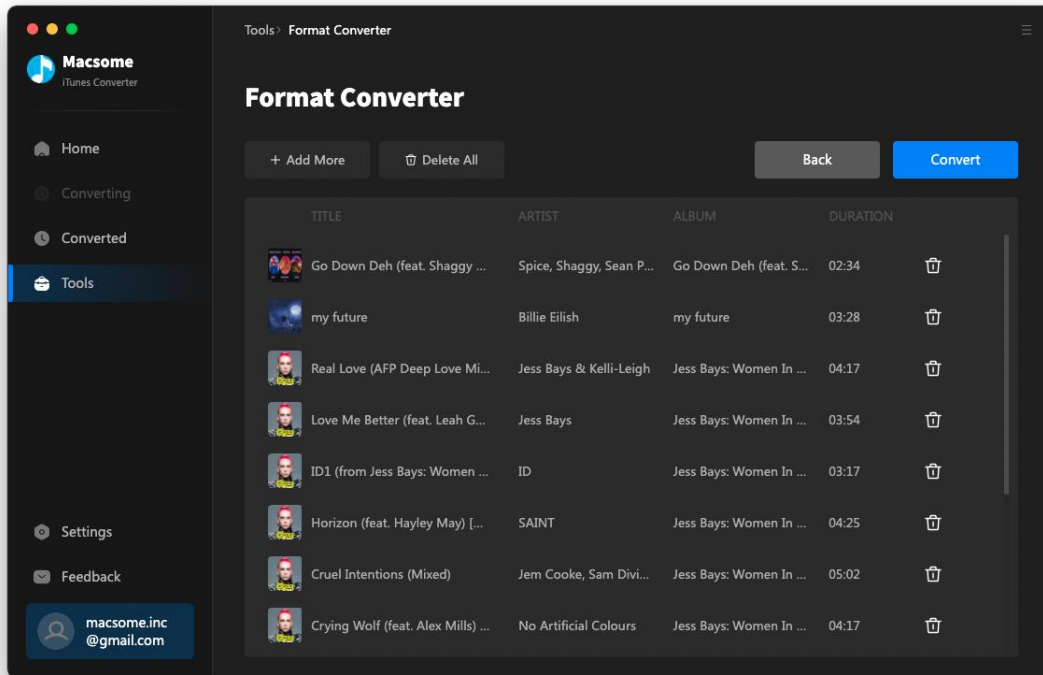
Macsome
iTunes Converter

Home
Converting
Converted
Tools

Settings
Feedback
macsome.inc
@gmail.com

Tools › Format Converter

Format Converter

+ Add More
Delete All
Back
Convert

| TITLE | ARTIST | ALBUM | DURATION |
|---|---|---|---|
| Go Down Deh (feat. Shaggy ... | Spice, Shaggy, Sean P... | Go Down Deh (feat. S... | 02:34 |
| my future | Billie Eilish | my future | 03:28 |
| Real Love (AFP Deep Love Mi... | Jess Bays & Kelli-Leigh | Jess Bays: Women In ... | 04:17 |
| Love Me Better (feat. Leah G... | Jess Bays | Jess Bays: Women In ... | 03:54 |
| ID1 (from Jess Bays: Women ... | ID | Jess Bays: Women In ... | 03:17 |
| Horizon (feat. Hayley May) [... | SAINT | Jess Bays: Women In ... | 04:25 |
| Cruel Intentions (Mixed) | Jem Cooke, Sam Divi... | Jess Bays: Women In ... | 05:02 |
| Crying Wolf (feat. Alex Mills) ... | No Artificial Colours | Jess Bays: Women In ... | 04:17 |